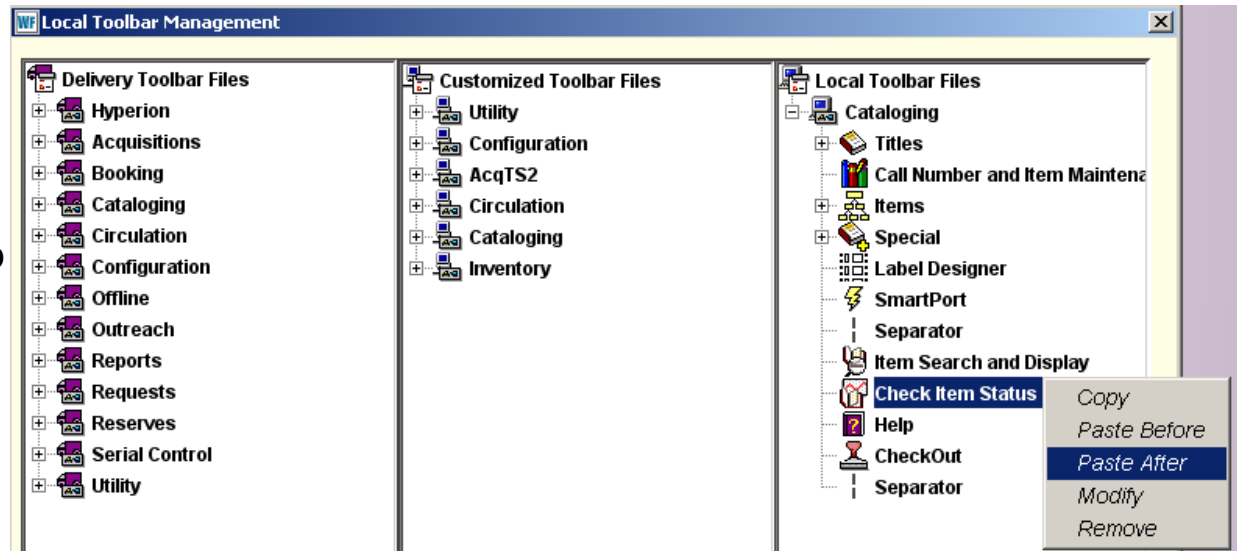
WF Local Toolbar Management

Delivery Toolbar Files
Hyperion
Acquisitions
Booking
Cataloging
Circulation
Configuration
Offline
Outreach
Reports
Requests
Reserves
Serial Control
Utility

Customized Toolbar Files
Utility
Configuration
AcqTS2
Circulation
Cataloging
Inventory

Local Toolbar Files
Cataloging
Titles
Call Number and Item Maintena
Items
Special
Label Designer
SmartPort
Separator
Item Search and Display
Check Item Status
Help
CheckOut
Separator

Copy
Paste Before
Paste After
Modify
Remove